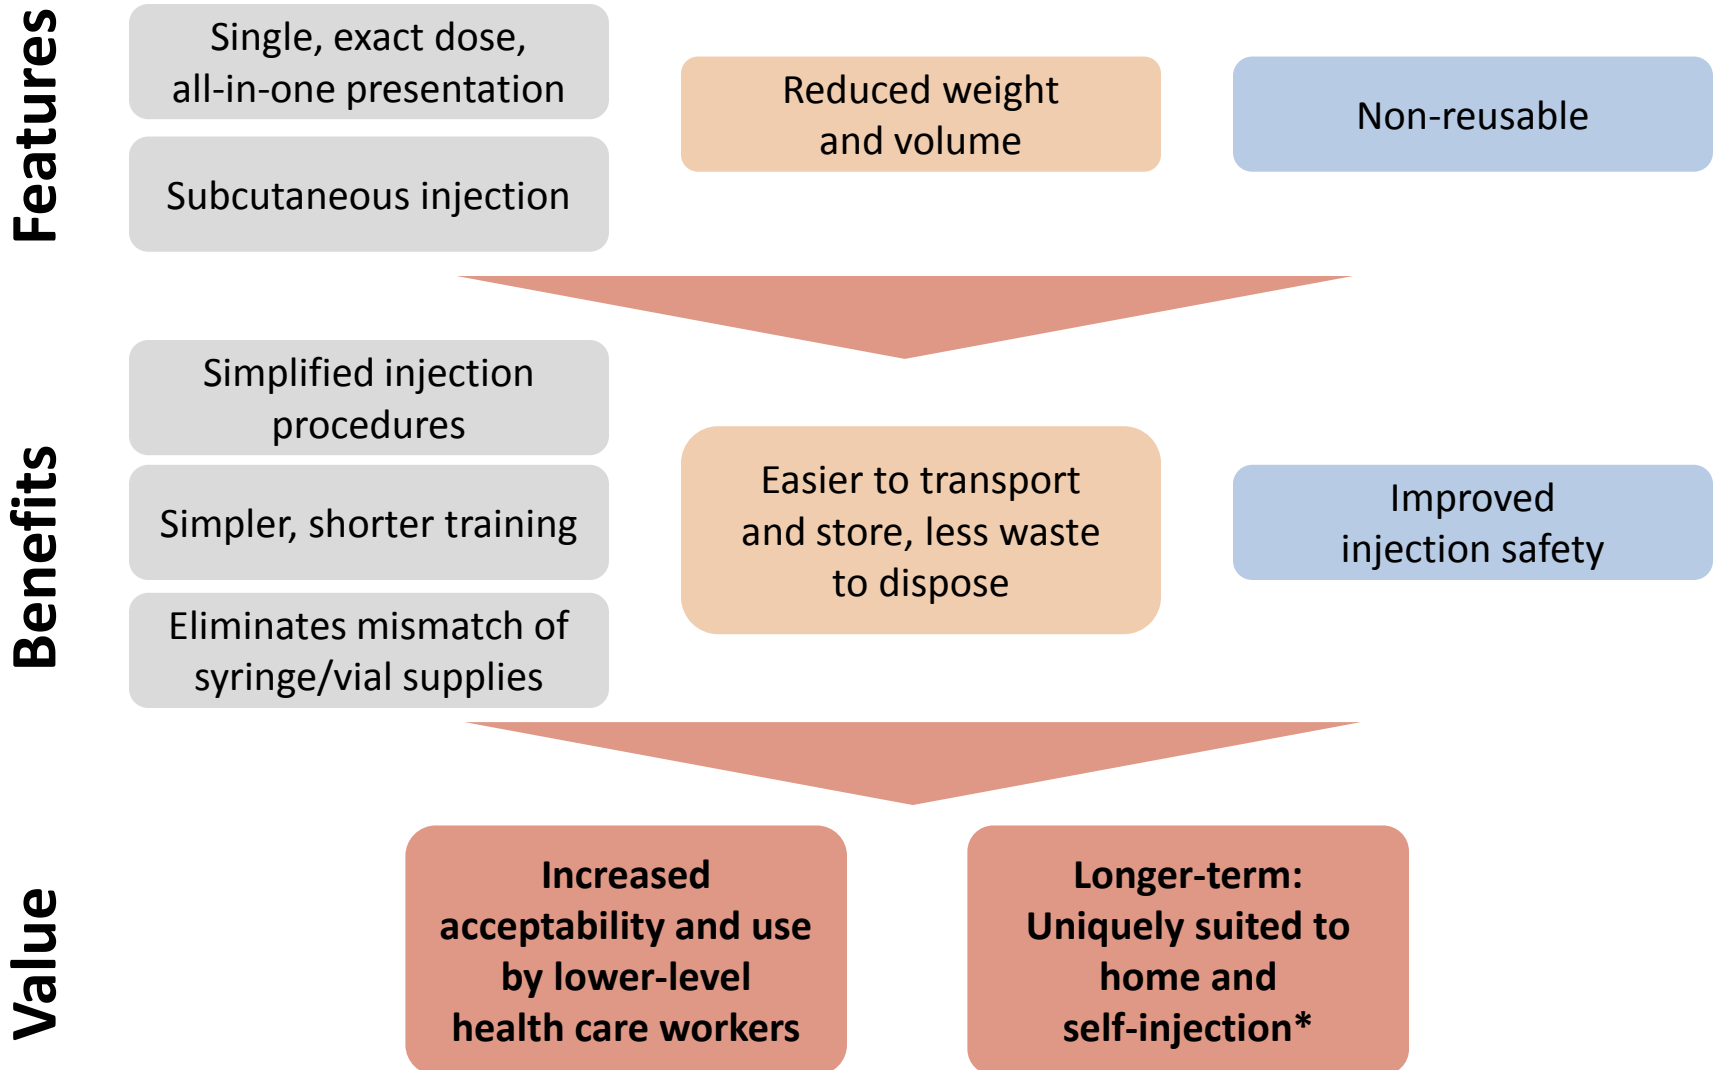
Features

Single, exact dose, all-in-one presentation

Subcutaneous injection

Reduced weight and volume

Non-reusable

Benefits

Simplified injection procedures

Simpler, shorter training

Eliminates mismatch of syringe/vial supplies

Easier to transport and store, less waste to dispose

Improved injection safety

Value

Increased acceptability and use by lower-level health care workers

Longer-term: Uniquely suited to home and self-injection*